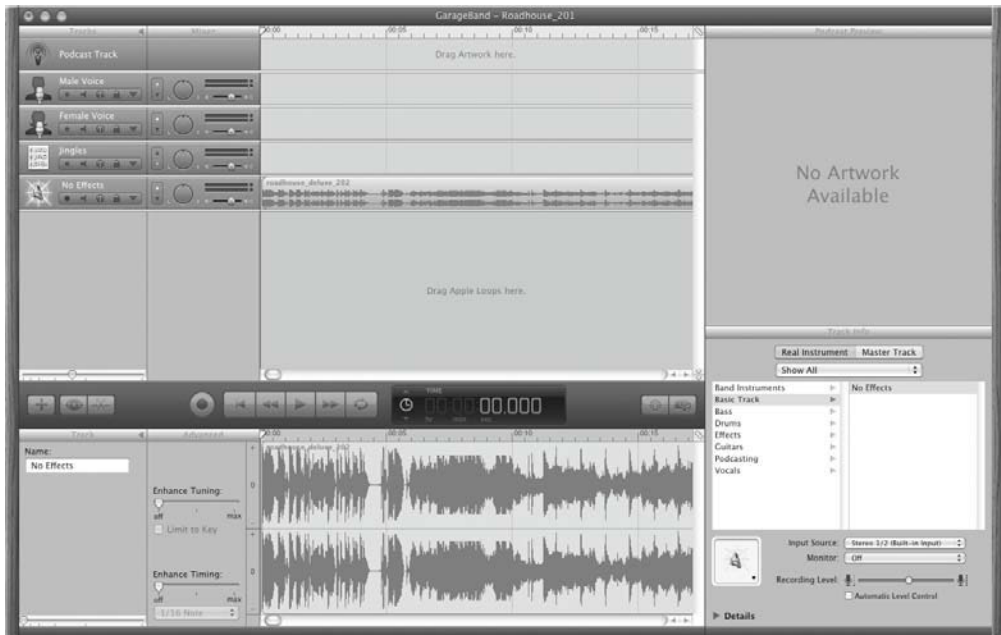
GarageBand - Roadhouse_201

Tracks
Mixer
00:00
00:05
00:10
00:15
Podcast Preview

Podcast Track
Drag Artwork here.
Male Voice
Female Voice
Jingles
No Effects
roadhouse_deluxe_202

No Artwork Available

Drag Apple Loops here.

Track Info
Real Instrument
Master Track
Show All
Band Instruments
Basic Track
Bass
Drums
Effects
Guitars
Podcasting
Vocals
No Effects

TIME
00.000
hr
min
sec

Track
Advanced
00:00
00:05
00:10
00:15
Name:
No Effects
Enhance Tuning:
off
max
Limit to Key
Enhance Timing:
off
max
1/16 Note

Input Source:
Stereo 1/2 (Built-in Input)
Monitor:
Off
Recording Level:
Automatic Level Control
Details